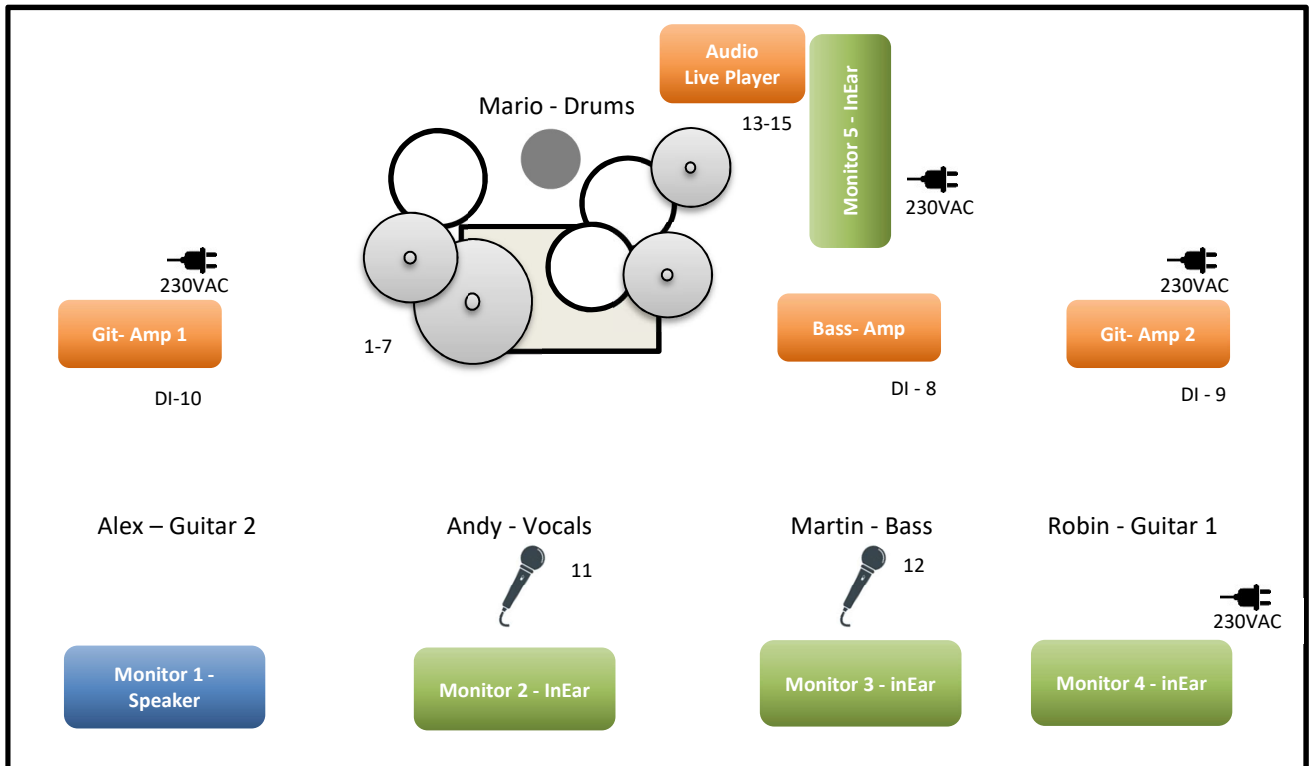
Audio Live Player

13-15

Monitor 5 - InEar

230VAC

Mario - Drums

1-7

230VAC

Git- Amp 1

DI-10

Bass- Amp

DI - 8

230VAC

Git- Amp 2

DI - 9

Alex – Guitar 2

Andy - Vocals

11

Martin - Bass

12

Robin - Guitar 1

230VAC

Monitor 1 - Speaker

Monitor 2 - InEar

Monitor 3 - inEar

Monitor 4 - inEar